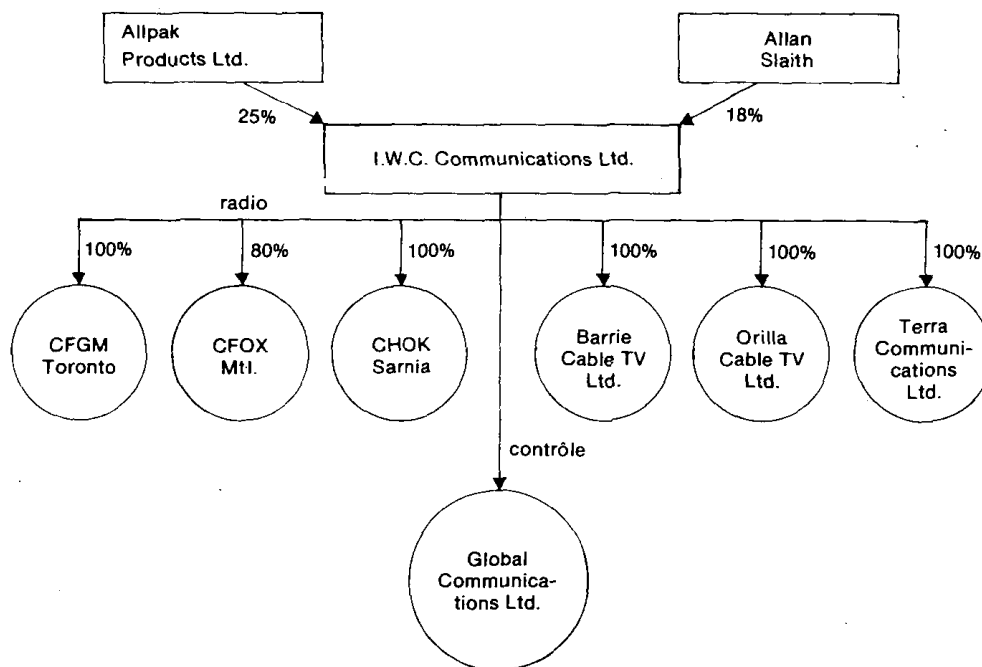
Allpak Products Ltd.

Allan Slaith

25%

18%

I.W.C. Communications Ltd.

radio

100%

80%

100%

100%

100%

100%

CFGM Toronto

CFOX Mtl.

CHOK Sarnia

Barrie Cable TV Ltd.

Orilla Cable TV Ltd.

Terra Communications Ltd.

contrôle

Global Communications Ltd.